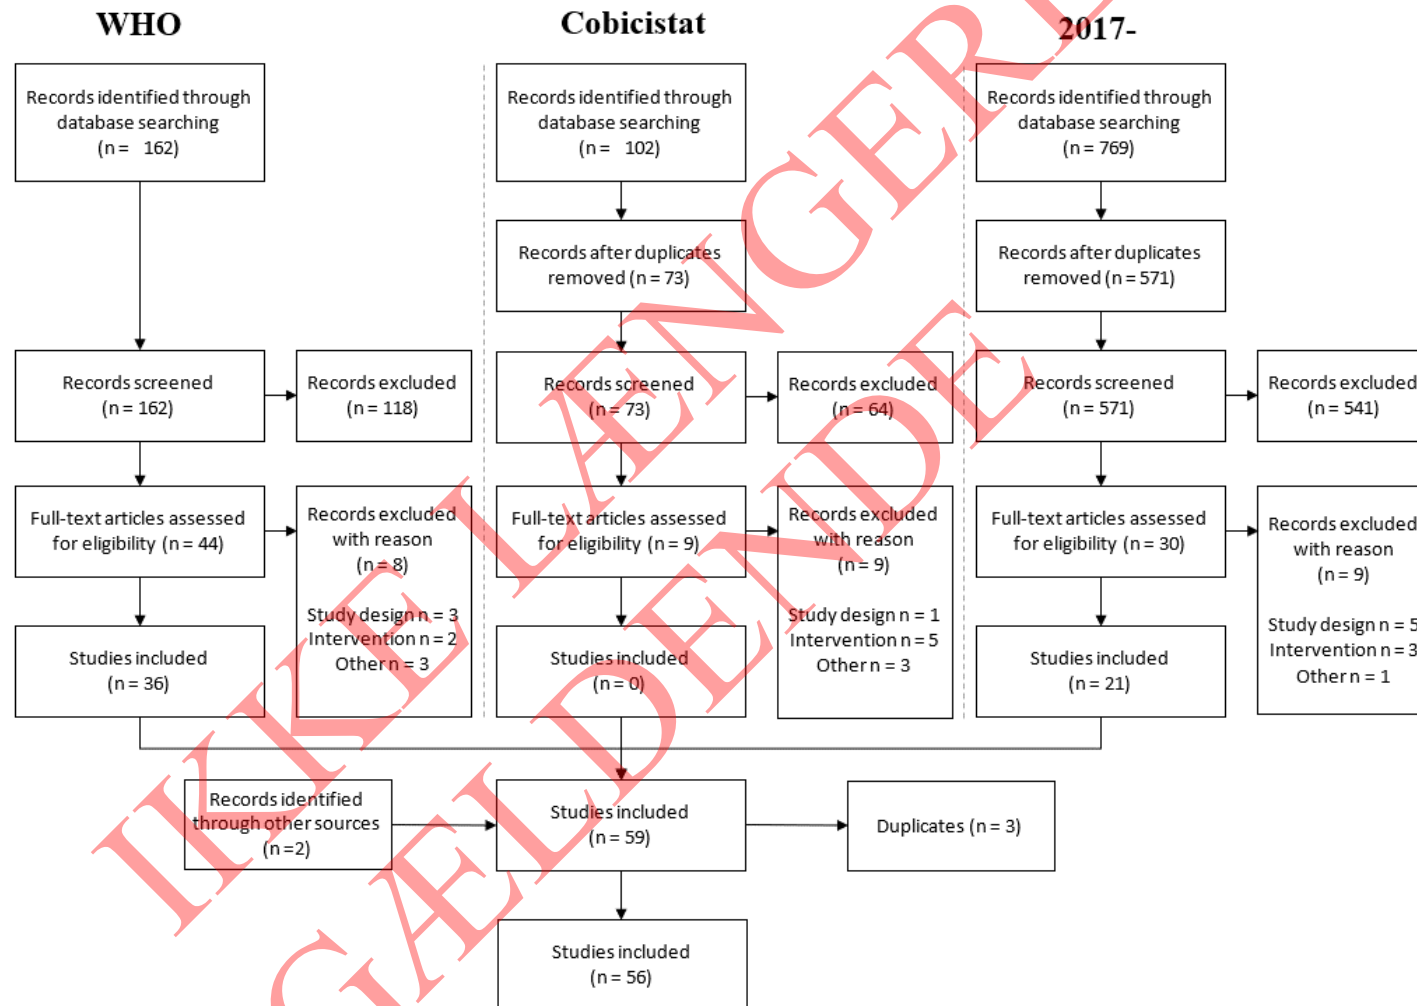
WHO

Cobicistat

2017-

Records identified through database searching (n = 162)

Records identified through database searching (n = 102)

Records identified through database searching (n = 769)

Records after duplicates removed (n = 73)

Records after duplicates removed (n = 571)

Records screened (n = 162)

Records excluded (n = 118)

Records screened (n = 73)

Records excluded (n = 64)

Records screened (n = 571)

Records excluded (n = 541)

Full-text articles assessed for eligibility (n = 44)

Records excluded with reason (n = 8)

Study design n = 3
Intervention n = 2
Other n = 3

Full-text articles assessed for eligibility (n = 9)

Records excluded with reason (n = 9)

Study design n = 1
Intervention n = 5
Other n = 3

Full-text articles assessed for eligibility (n = 30)

Records excluded with reason (n = 9)

Study design n = 5
Intervention n = 3
Other n = 1

Studies included (n = 36)

Studies included (n = 0)

Studies included (n = 21)

Records identified through other sources (n =2)

Studies included (n = 59)

Duplicates (n = 3)

Studies included (n = 56)

IKKE LÆNGERE GÆLDENDE